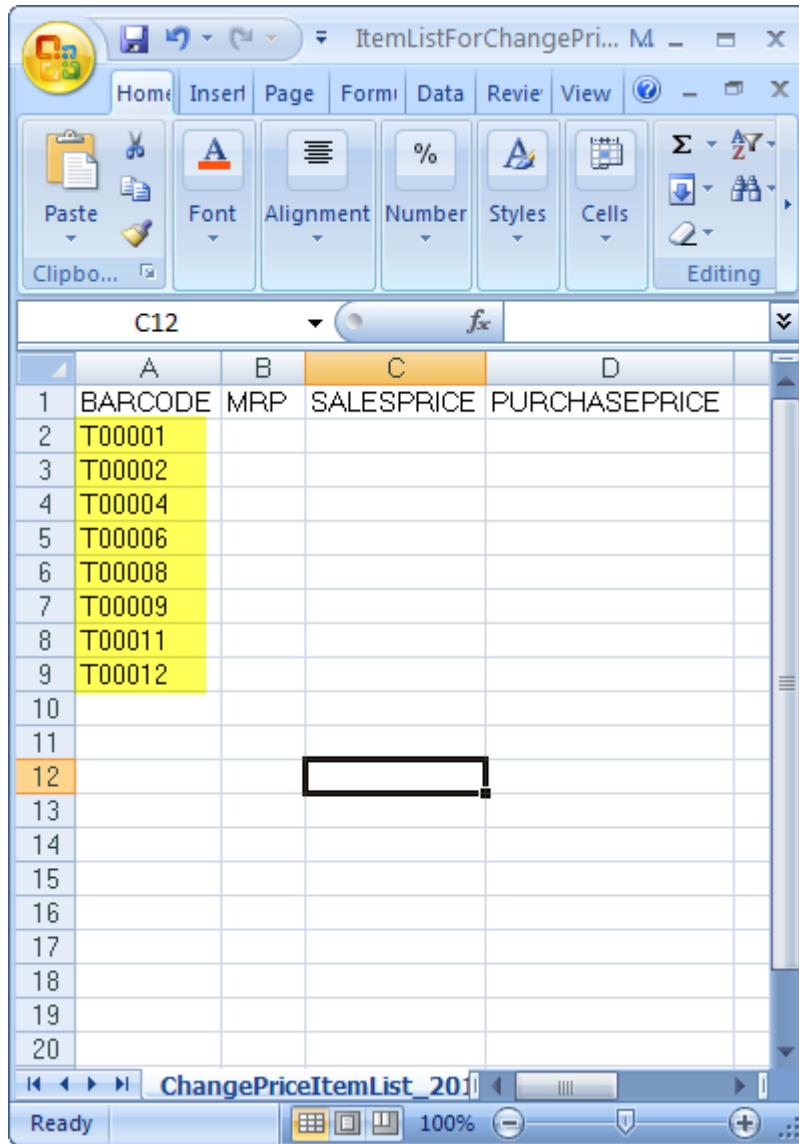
ItemListForChangePri... M

Home Insert Page Form Data Revie View

Paste
Clipbo...
Font
Alignment
Number
Styles
Cells
Editing

C12 $f_x$

| | A | B | C | D |
|---|---|---|---|---|
| 1 | BARCODE | MRP | SALESPRICE | PURCHASEPRICE |
| 2 | T00001 | | | |
| 3 | T00002 | | | |
| 4 | T00004 | | | |
| 5 | T00006 | | | |
| 6 | T00008 | | | |
| 7 | T00009 | | | |
| 8 | T00011 | | | |
| 9 | T00012 | | | |
| 10 | | | | |
| 11 | | | | |
| 12 | | | | |
| 13 | | | | |
| 14 | | | | |
| 15 | | | | |
| 16 | | | | |
| 17 | | | | |
| 18 | | | | |
| 19 | | | | |
| 20 | | | | |

ChangePriceItemList_201

Ready 100%